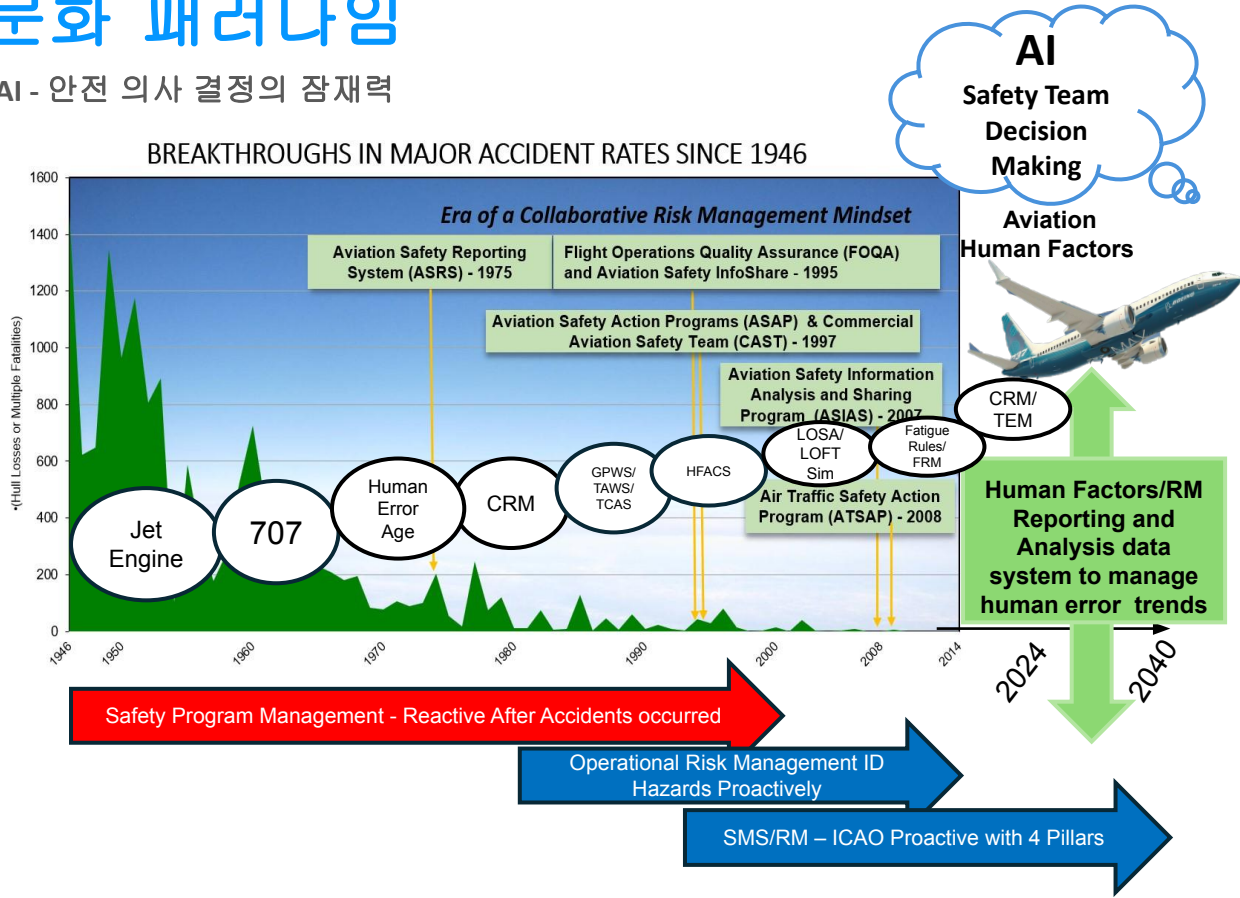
문화 패러다임

AI - 안전 의사 결정의 잠재력

BREAKTHROUGHS IN MAJOR ACCIDENT RATES SINCE 1946

AI
Safety Team Decision Making

Aviation Human Factors

Era of a Collaborative Risk Management Mindset

Aviation Safety Reporting System (ASRS) - 1975

Flight Operations Quality Assurance (FOQA) and Aviation Safety InfoShare - 1995

Aviation Safety Action Programs (ASAP) & Commercial Aviation Safety Team (CAST) - 1997

Aviation Safety Information Analysis and Sharing Program (ASIAS) - 2007

Air Traffic Safety Action Program (ATSAP) - 2008

1600
1400
1200
1000
800
600
400
200
0

•(Hull Losses or Multiple Fatalities)

Jet Engine

707

Human Error Age

CRM

GPWS/ TAWS/ TCAS

HFACS

LOSA/ LOFT Sim

Fatigue Rules/ FRM

CRM/ TEM

Human Factors/RM Reporting and Analysis data system to manage human error trends

1946
1950
1960
1970
1980
1990
2000
2008
2014
2024
2040

Safety Program Management - Reactive After Accidents occurred

Operational Risk Management ID Hazards Proactively

SMS/RM – ICAO Proactive with 4 Pillars